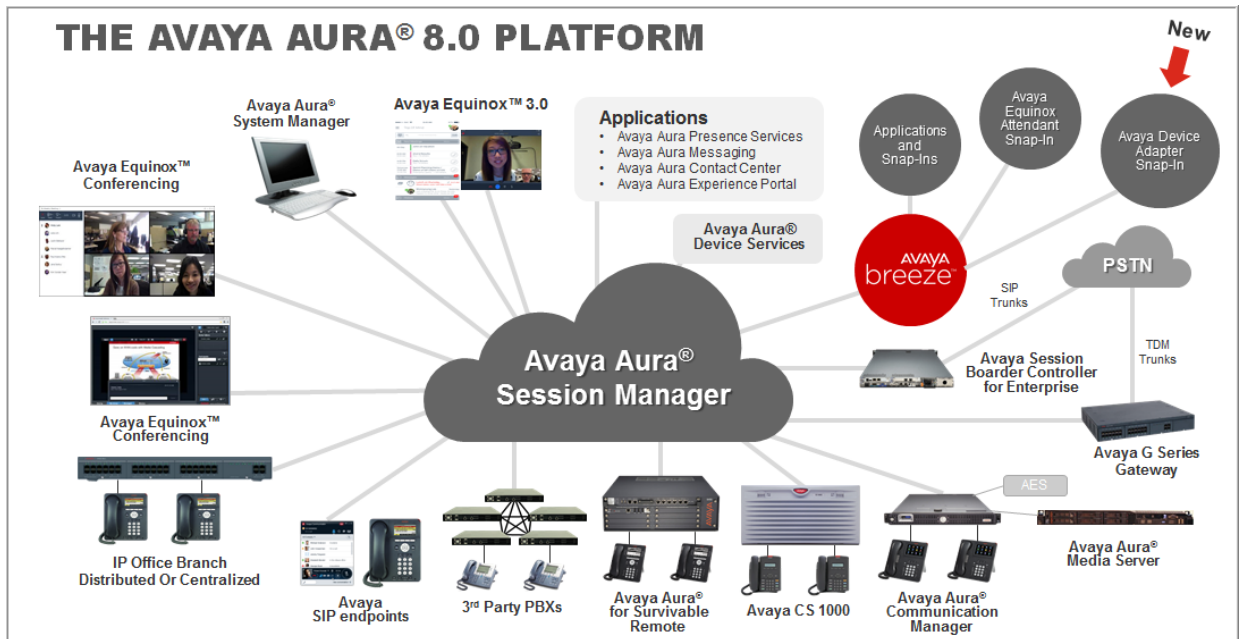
THE AVAYA AURA® 8.0 PLATFORM

New

Avaya Aura® System Manager

Avaya Equinox™ 3.0

Applications
• Avaya Aura Presence Services
• Avaya Aura Messaging
• Avaya Aura Contact Center
• Avaya Aura Experience Portal

Applications and Snap-Ins

Avaya Equinox Attendant Snap-In

Avaya Device Adapter Snap-In

Avaya Equinox™ Conferencing

Avaya Aura® Device Services

AVAYA breeze™

SIP Trunks

PSTN

TDM Trunks

Avaya Aura® Session Manager

Avaya Session Boarder Controller for Enterprise

Avaya Equinox™ Conferencing

Avaya G Series Gateway

AES

IP Office Branch Distributed Or Centralized

Avaya SIP endpoints

3rd Party PBXs

Avaya Aura® for Survivable Remote

Avaya CS 1000

Avaya Aura® Communication Manager

Avaya Aura® Media Server